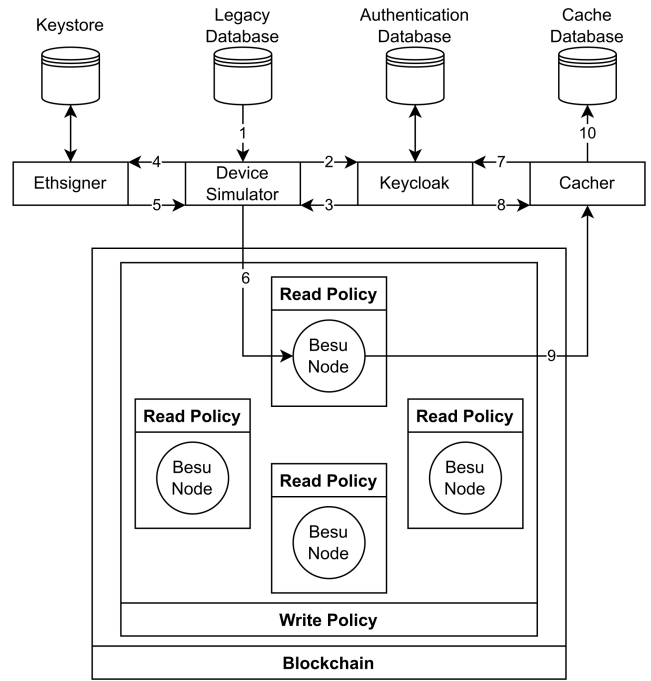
Keystore

Legacy Database

Authentication Database

Cache Database

1

10

4

2

7

Ethsigner

Device Simulator

Keycloak

Cacher

5

3

8

6

Read Policy

Besu Node

9

Read Policy

Besu Node

Read Policy

Besu Node

Read Policy

Besu Node

Write Policy

Blockchain